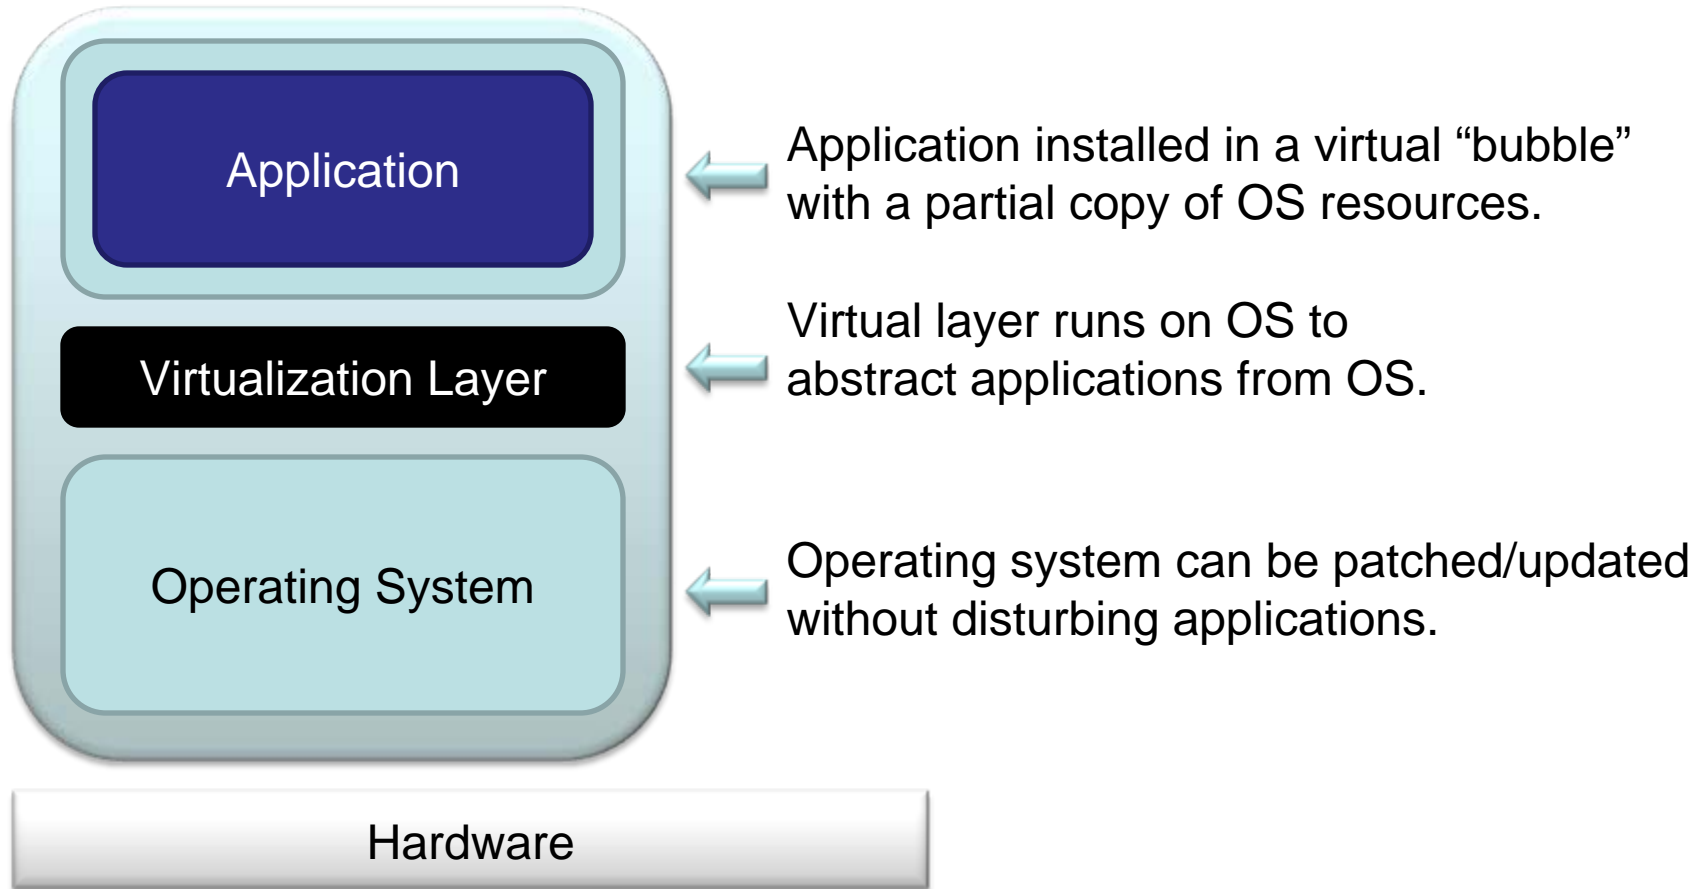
Application

Virtualization Layer

Operating System

Hardware

Application installed in a virtual “bubble” with a partial copy of OS resources.

Virtual layer runs on OS to abstract applications from OS.

Operating system can be patched/updated without disturbing applications.